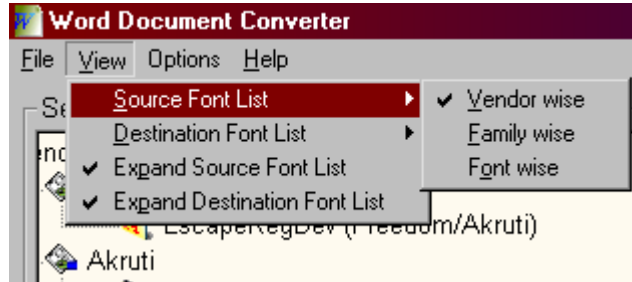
W Word Document Converter

File View Options Help

Se
end

Source Font List
Destination Font List
✔ Expand Source Font List
✔ Expand Destination Font List

✔ Vendor wise
Family wise
Font wise

EscapeKeyDev (Freedom/Akruti)
Akruti